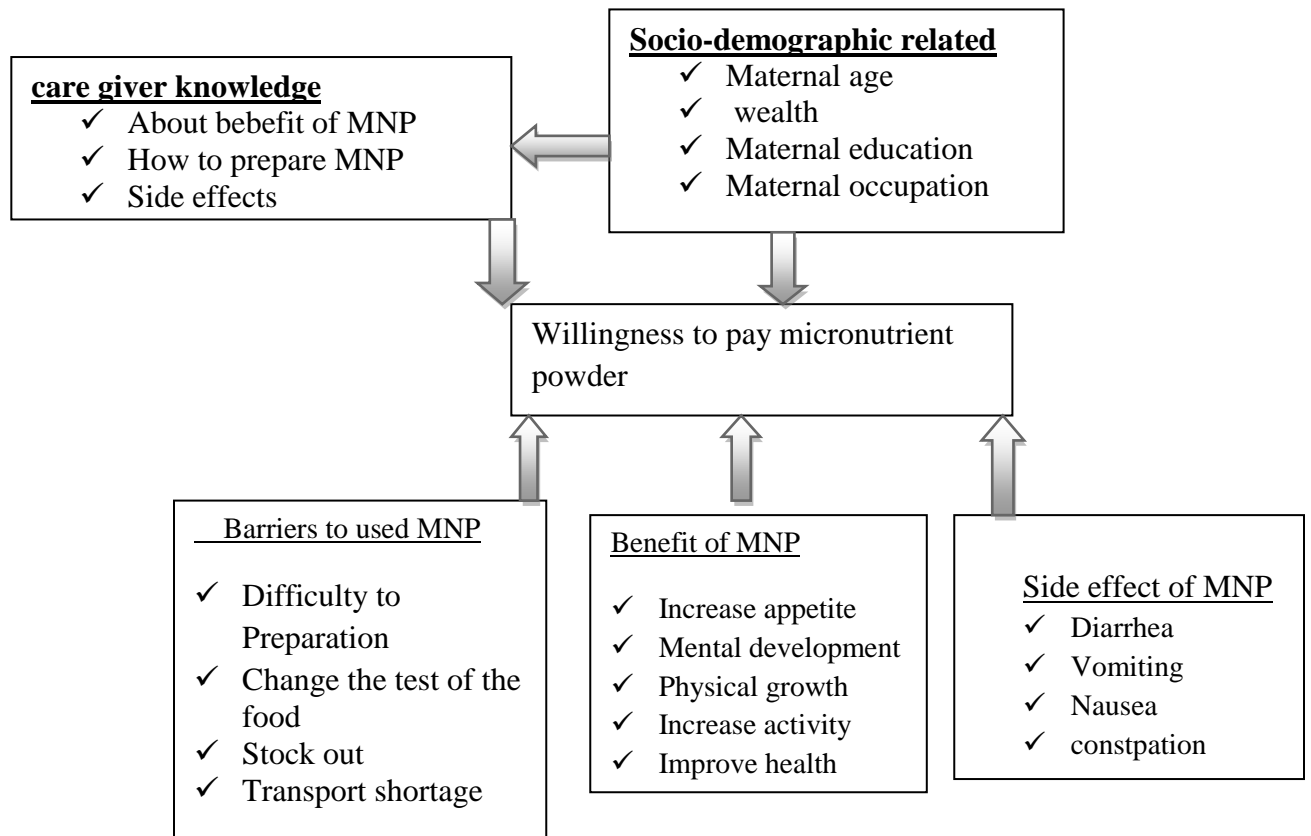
care giver knowledge
✓ About bebefit of MNP
✓ How to prepare MNP
✓ Side effects

Socio-demographic related
✓ Maternal age
✓ wealth
✓ Maternal education
✓ Maternal occupation

Willingness to pay micronutrient powder

Barriers to used MNP
✓ Difficulty to Preparation
✓ Change the test of the food
✓ Stock out
✓ Transport shortage

Benefit of MNP
✓ Increase appetite
✓ Mental development
✓ Physical growth
✓ Increase activity
✓ Improve health

Side effect of MNP
✓ Diarrhea
✓ Vomiting
✓ Nausea
✓ constpation